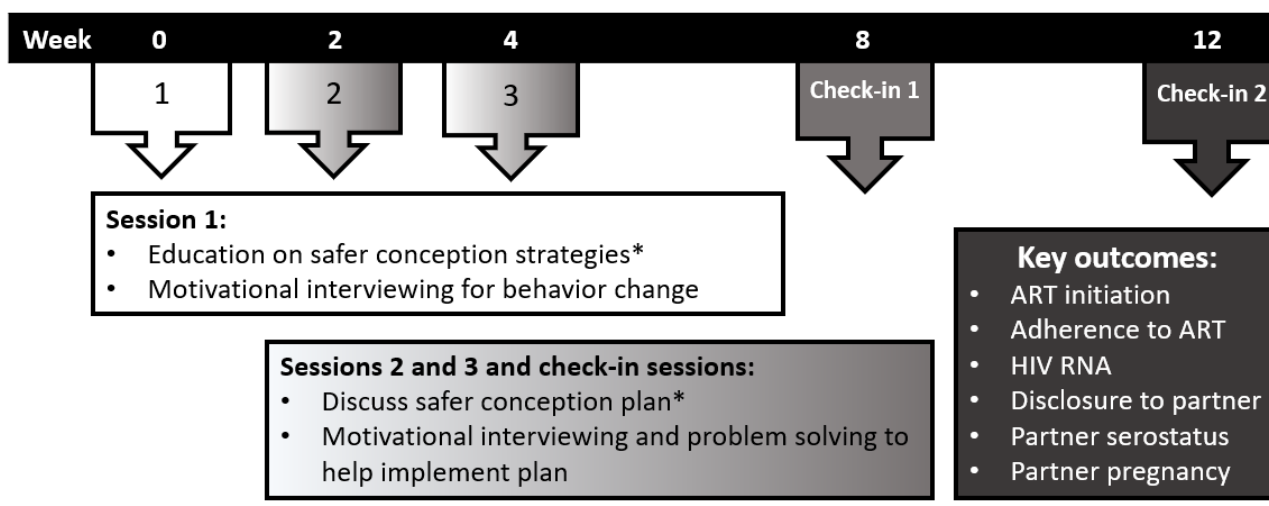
Week 0 2 4 8 12

1

2

3

Check-in 1

Check-in 2

Session 1:
- Education on safer conception strategies*
- Motivational interviewing for behavior change

Sessions 2 and 3 and check-in sessions:
- Discuss safer conception plan*
- Motivational interviewing and problem solving to help implement plan

Key outcomes:
- ART initiation
- Adherence to ART
- HIV RNA
- Disclosure to partner
- Partner serostatus
- Partner pregnancy